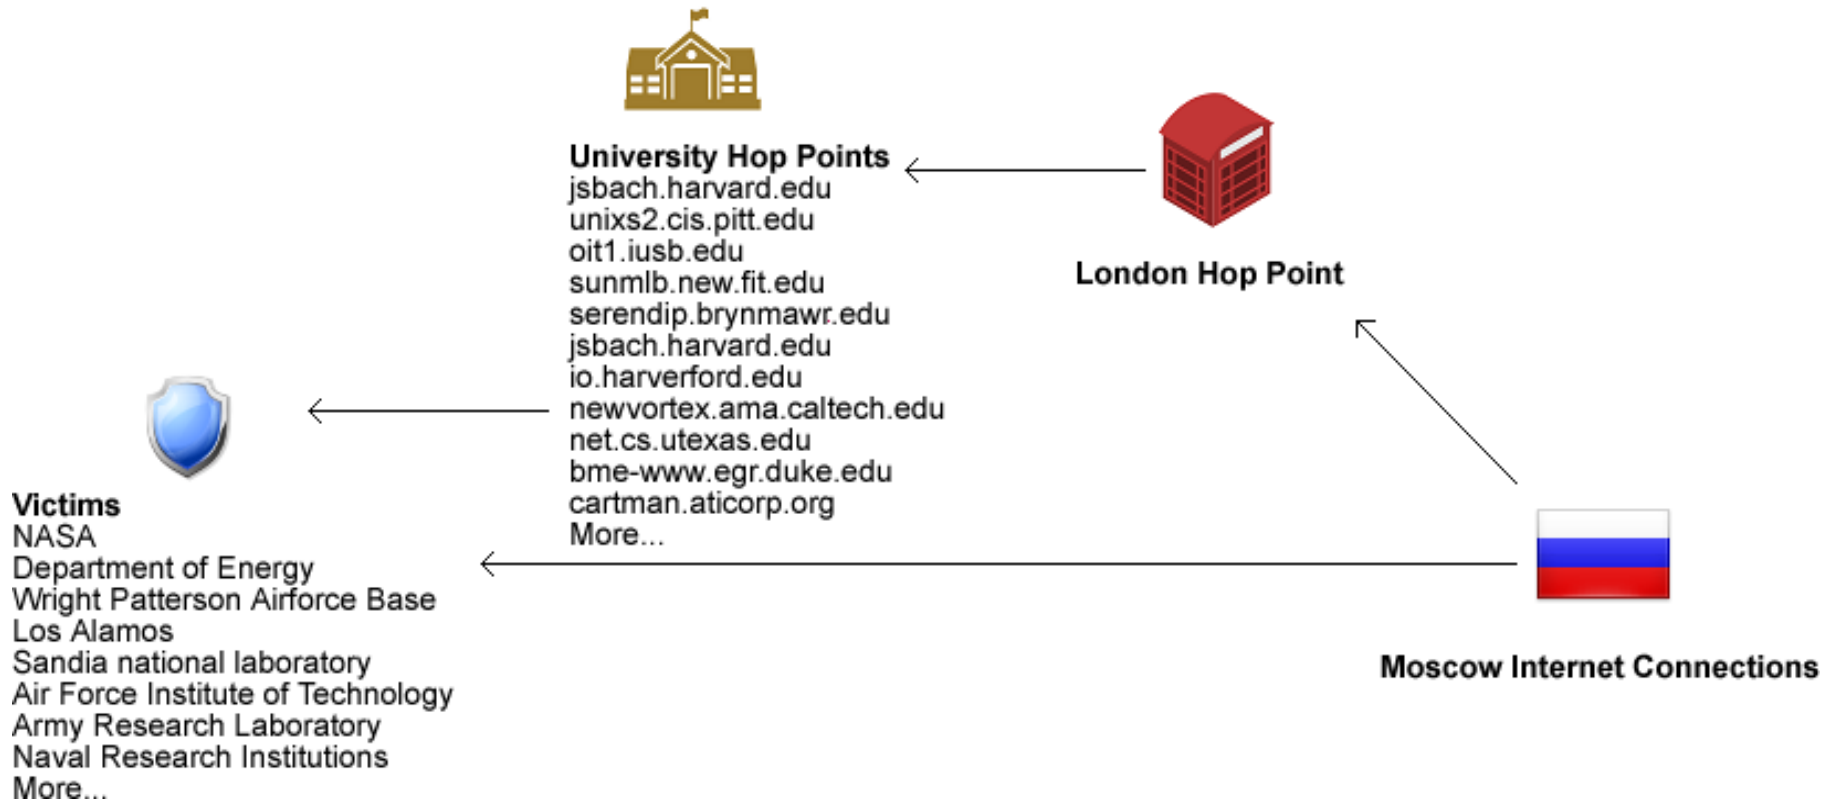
University Hop Points
jsbach.harvard.edu
unixs2.cis.pitt.edu
oit1.iusb.edu
sunmlb.new.fit.edu
serendip.brynmawr.edu
jsbach.harvard.edu
io.harverford.edu
newvortex.ama.caltech.edu
net.cs.utexas.edu
bme-www.egr.duke.edu
cartman.aticorp.org
More...

London Hop Point

Victims
NASA
Department of Energy
Wright Patterson Airforce Base
Los Alamos
Sandia national laboratory
Air Force Institute of Technology
Army Research Laboratory
Naval Research Institutions
More...

Moscow Internet Connections